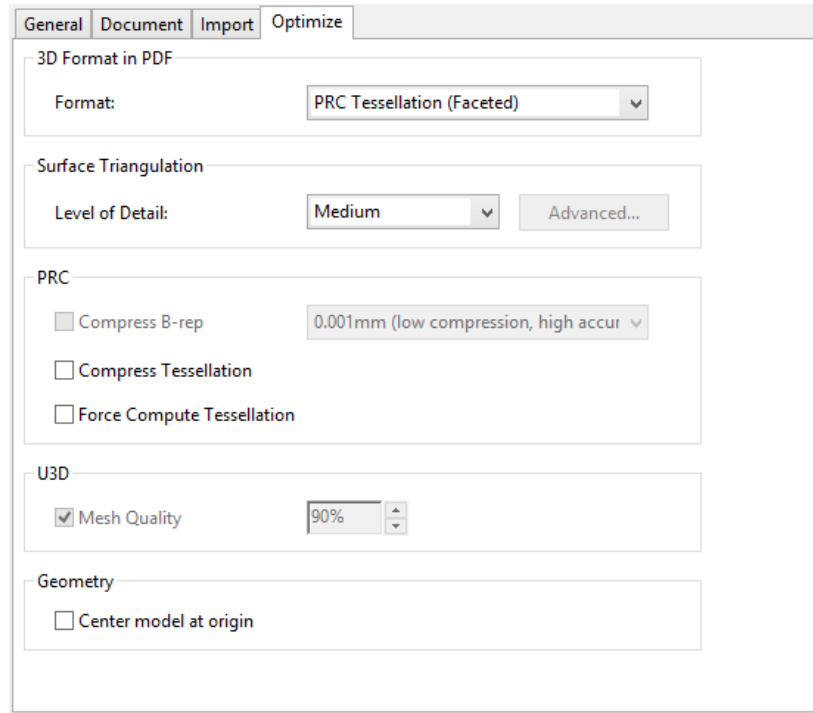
General | Document | Import | Optimize

3D Format in PDF

Format: PRC Tessellation (Faceted)

Surface Triangulation

Level of Detail: Medium

Advanced...

PRC

Compress B-rep

0.001mm (low compression, high accur

Compress Tessellation

Force Compute Tessellation

U3D

Mesh Quality

90%

Geometry

Center model at origin